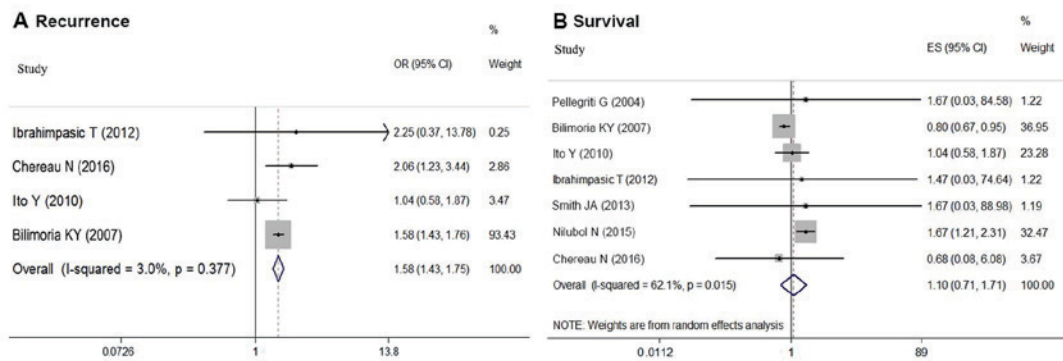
**A** Recurrence

| Study | OR (95% CI) | % Weight |
|---|---|---|
| Ibrahimpasic T (2012) | 2.25 (0.37, 13.78) | 0.25 |
| Chereau N (2016) | 2.06 (1.23, 3.44) | 2.86 |
| Ito Y (2010) | 1.04 (0.58, 1.87) | 3.47 |
| Bilimoria KY (2007) | 1.58 (1.43, 1.76) | 93.43 |
| Overall (I-squared = 3.0%, p = 0.377) | 1.58 (1.43, 1.75) | 100.00 |

0.0726 1 13.8

**B** Survival

| Study | ES (95% CI) | % Weight |
|---|---|---|
| Pellegriti G (2004) | 1.67 (0.03, 84.58) | 1.22 |
| Bilimoria KY (2007) | 0.80 (0.67, 0.95) | 36.95 |
| Ito Y (2010) | 1.04 (0.58, 1.87) | 23.28 |
| Ibrahimpasic T (2012) | 1.47 (0.03, 74.64) | 1.22 |
| Smith JA (2013) | 1.67 (0.03, 88.98) | 1.19 |
| Nilubol N (2015) | 1.67 (1.21, 2.31) | 32.47 |
| Chereau N (2016) | 0.68 (0.08, 6.08) | 3.67 |
| Overall (I-squared = 62.1%, p = 0.015) | 1.10 (0.71, 1.71) | 100.00 |

NOTE: Weights are from random effects analysis

0.0112 1 89